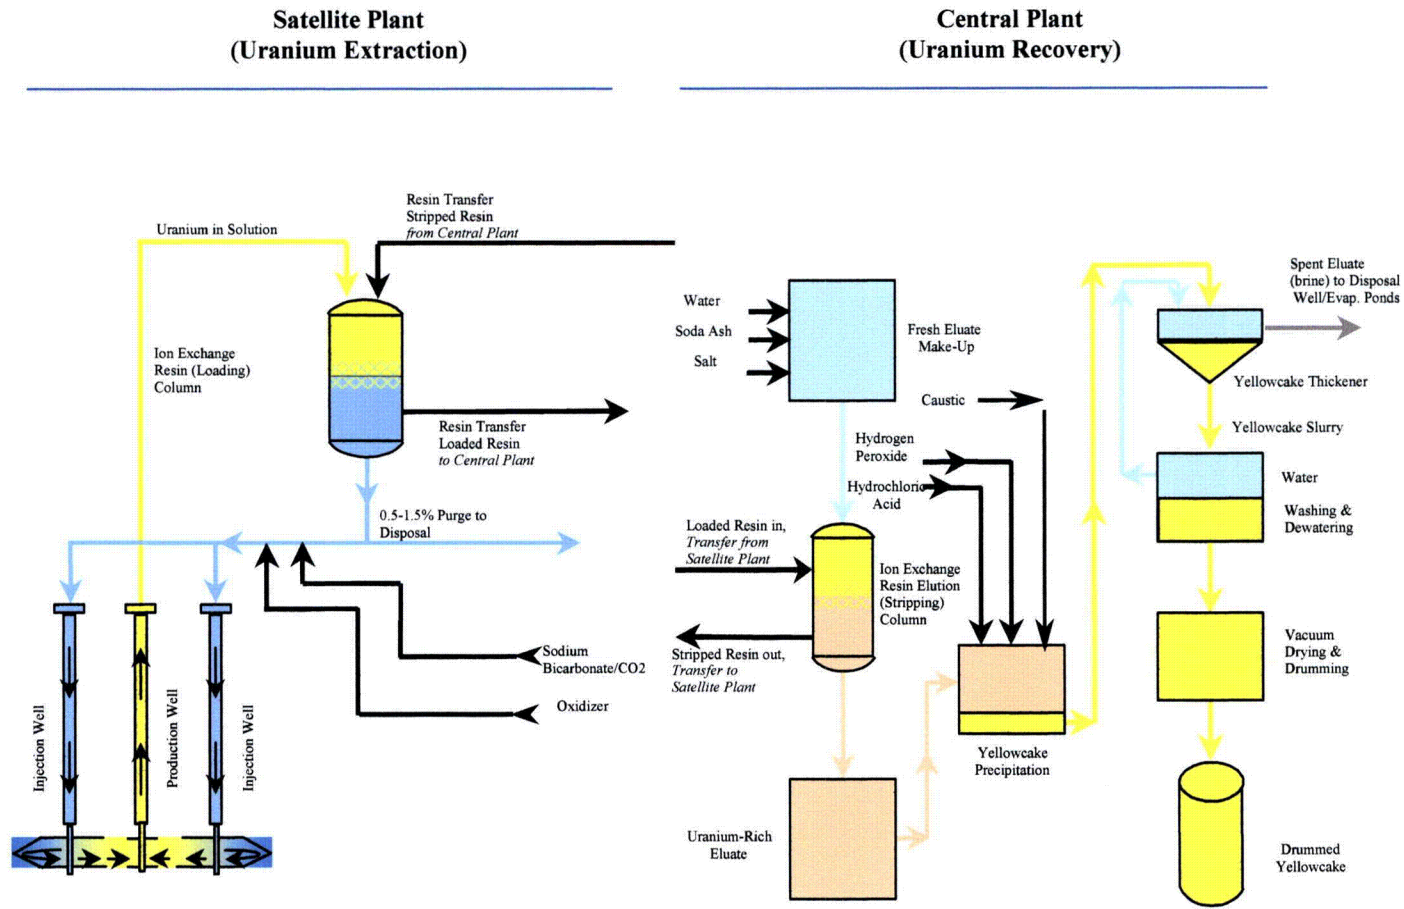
Satellite Plant
(Uranium Extraction)

Central Plant
(Uranium Recovery)

Uranium in Solution

Resin Transfer
Stripped Resin
from Central Plant

Ion Exchange
Resin (Loading)
Column

Resin Transfer
Loaded Resin
to Central Plant

0.5-1.5% Purge to
Disposal

Sodium
Bicarbonate/CO2

Oxidizer

Injection Well

Production Well

Injection Well

Water

Soda Ash

Salt

Fresh Eluate
Make-Up

Caustic

Hydrogen
Peroxide

Hydrochloric
Acid

Loaded Resin in,
Transfer from
Satellite Plant

Ion Exchange
Resin Elution
(Stripping)
Column

Stripped Resin out,
Transfer to
Satellite Plant

Uranium-Rich
Eluate

Yellowcake
Precipitation

Spent Eluate
(brine) to Disposal
Well/Evap. Ponds

Yellowcake Thickener

Yellowcake Slurry

Water

Washing &
Dewatering

Vacuum
Drying &
Drumming

Drummed
Yellowcake